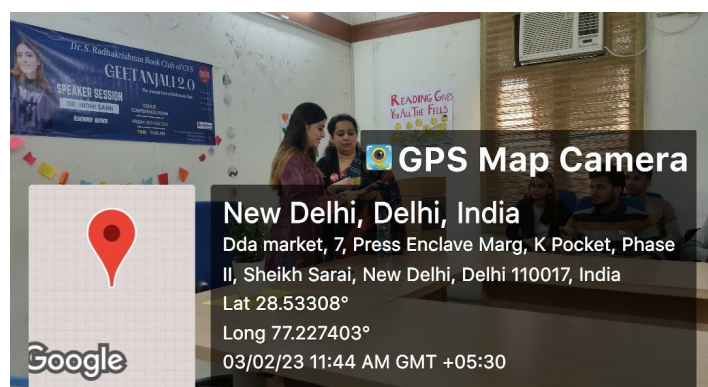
Dr. S. Radhakrishnan Book Club of CVS
GEETANJALI 2.0
SPEAKER SESSION
DR. NIDHI SAINI
VENUE
CONFERENCE ROOM
TIME

READING GIVES YOU ALL THE FEELS

GPS Map Camera

New Delhi, Delhi, India
Dda market, 7, Press Enclave Marg, K Pocket, Phase II, Sheikh Sarai, New Delhi, Delhi 110017, India
Lat 28.53308°
Long 77.227403°
03/02/23 11:44 AM GMT +05:30

Google